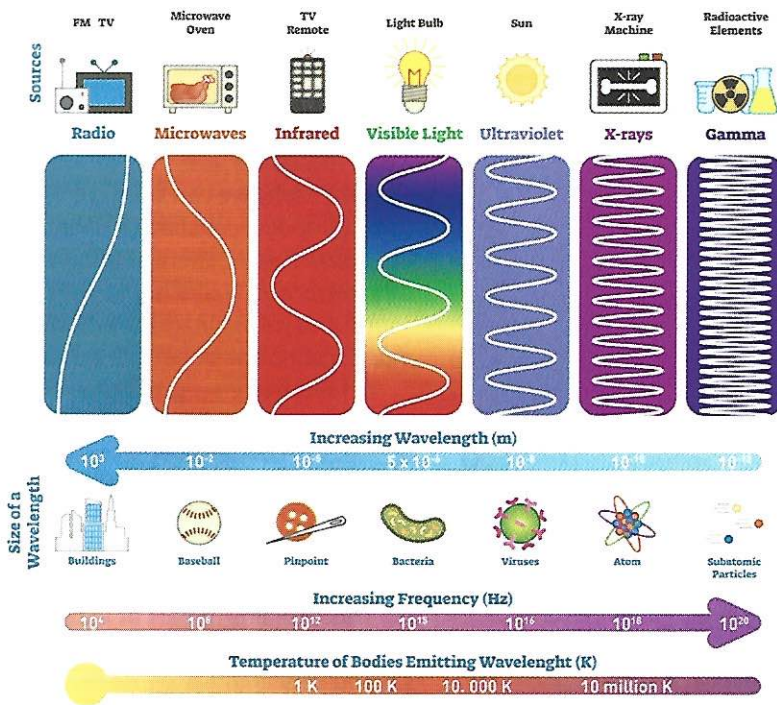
Sources

FM TV

Microwave Oven

TV Remote

Light Bulb

Sun

X-ray Machine

Radioactive Elements

Radio

Microwaves

Infrared

Visible Light

Ultraviolet

X-rays

Gamma

Increasing Wavelength (m)

$10^3$ $10^{-2}$ $10^{-5}$ $5 \times 10^{-6}$ $10^{-8}$ $10^{-10}$ $10^{-12}$

Size of a Wavelength

Buildings

Baseball

Pinpoint

Bacteria

Viruses

Atom

Subatomic Particles

Increasing Frequency (Hz)

$10^4$ $10^8$ $10^{12}$ $10^{15}$ $10^{16}$ $10^{18}$ $10^{20}$

Temperature of Bodies Emitting Wavelenght (K)

1 K 100 K 10. 000 K 10 million K